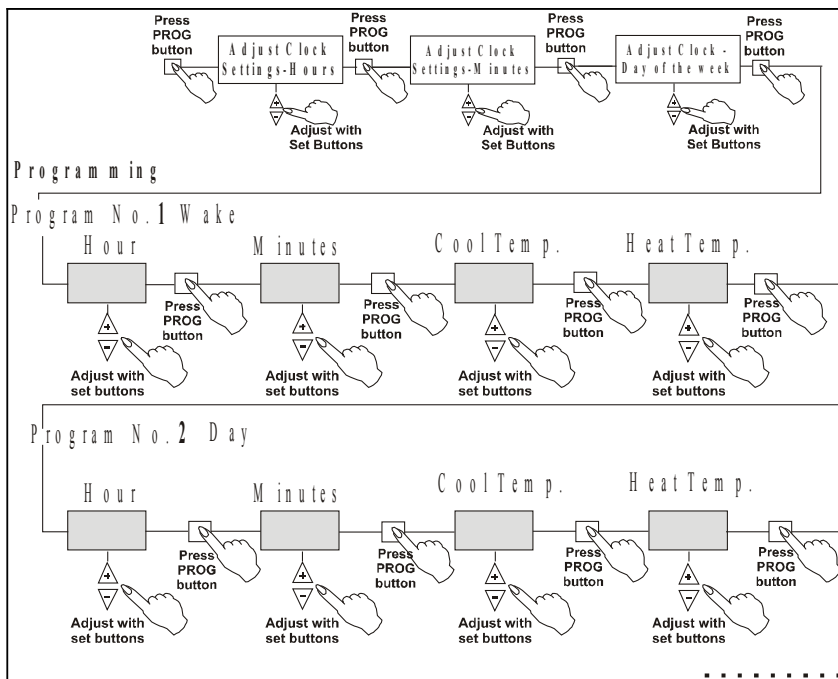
Press PROG button

Adjust Clock Settings-Hours

Adjust with Set Buttons

Press PROG button

Adjust Clock Settings-Minutes

Adjust with Set Buttons

Press PROG button

Adjust Clock - Day of the week

Adjust with Set Buttons

Press PROG button

Programming

Program No.1 Wake

Hour

Adjust with set buttons

Press PROG button

Minutes

Adjust with set buttons

Press PROG button

Cool Temp.

Adjust with set buttons

Press PROG button

Heat Temp.

Adjust with set buttons

Press PROG button

Program No.2 Day

Hour

Adjust with set buttons

Press PROG button

Minutes

Adjust with set buttons

Press PROG button

Cool Temp.

Adjust with set buttons

Press PROG button

Heat Temp.

Adjust with set buttons

Press PROG button